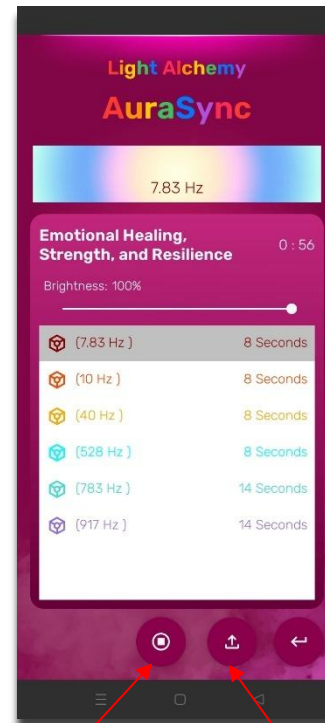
Light Alchemy

AuraSync

7.83 Hz

Emotional Healing, Strength, and Resilience

0 : 56

Brightness: 100%

| | |
|---|---|
| (7.83 Hz ) | 8 Seconds |
| (10 Hz ) | 8 Seconds |
| (40 Hz ) | 8 Seconds |
| (528 Hz ) | 8 Seconds |
| (783 Hz ) | 14 Seconds |
| (917 Hz ) | 14 Seconds |